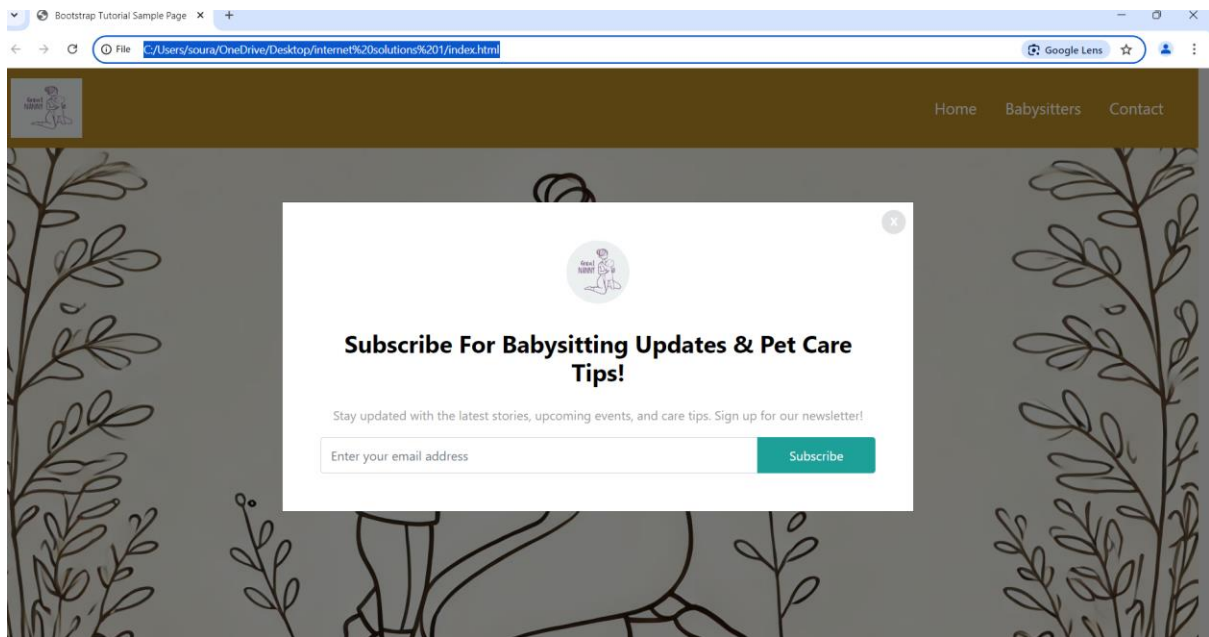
Bootstrap Tutorial Sample Page ×  +

File C:/Users/soura/OneDrive/Desktop/internet%20solutions%201/index.html

Google Lens

Home Babysitters Contact

x

Subscribe For Babysitting Updates & Pet Care Tips!

Stay updated with the latest stories, upcoming events, and care tips. Sign up for our newsletter!

Enter your email address

Subscribe